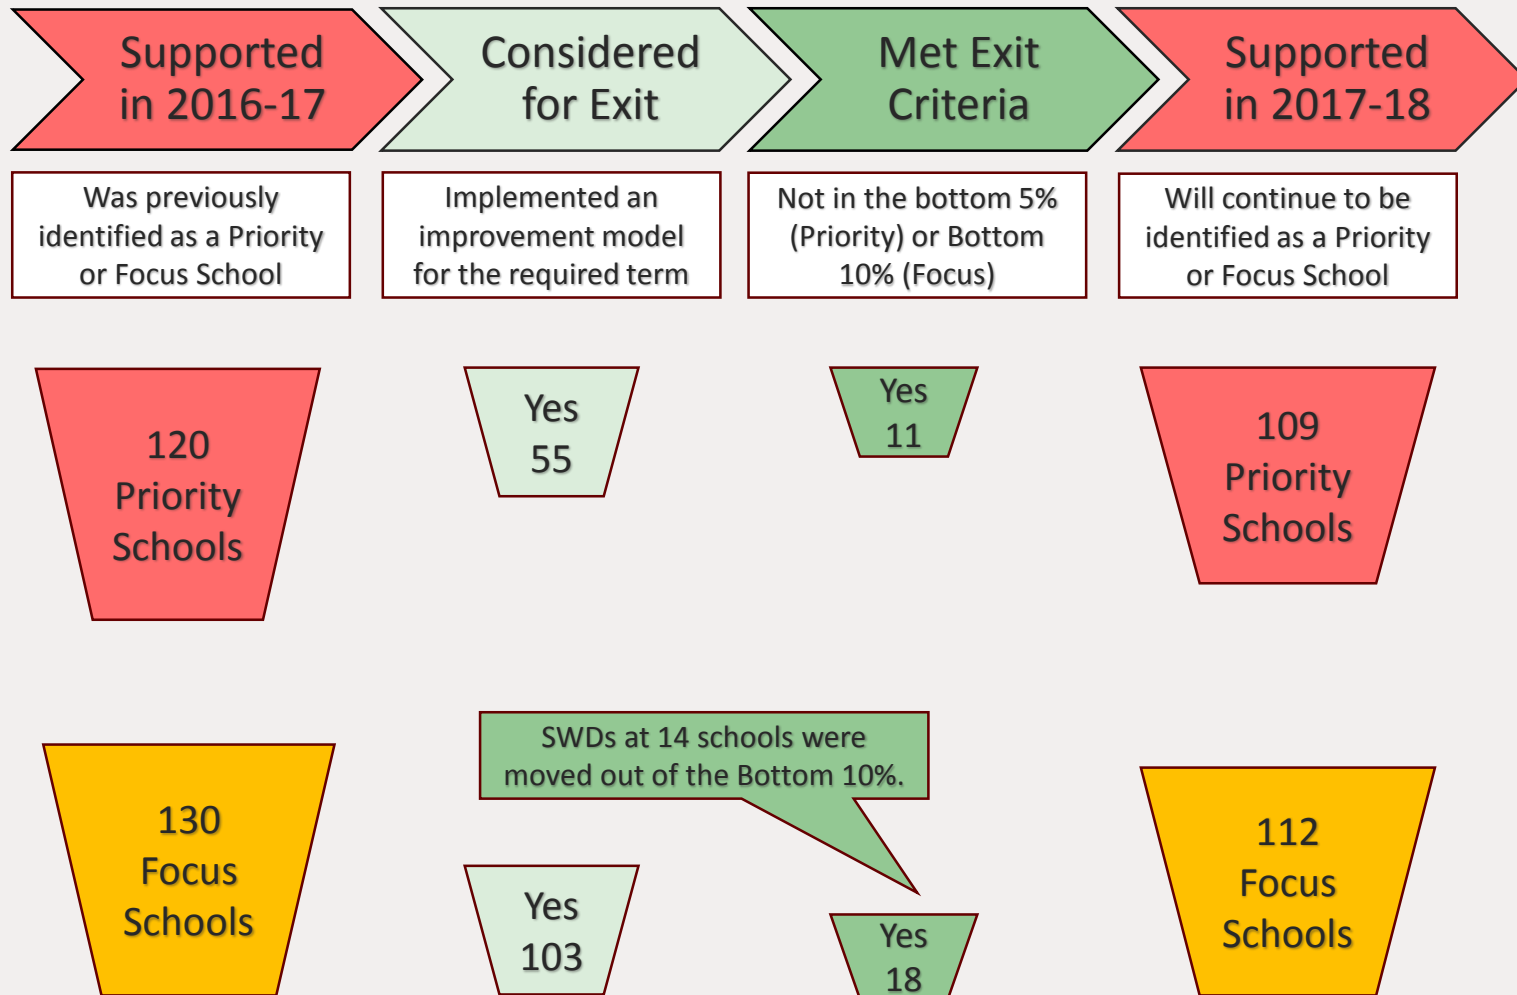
Supported in 2016-17

Considered for Exit

Met Exit Criteria

Supported in 2017-18

Was previously identified as a Priority or Focus School

Implemented an improvement model for the required term

Not in the bottom 5% (Priority) or Bottom 10% (Focus)

Will continue to be identified as a Priority or Focus School

120 Priority Schools

Yes 55

Yes 11

109 Priority Schools

SWDs at 14 schools were moved out of the Bottom 10%.

130 Focus Schools

Yes 103

Yes 18

112 Focus Schools